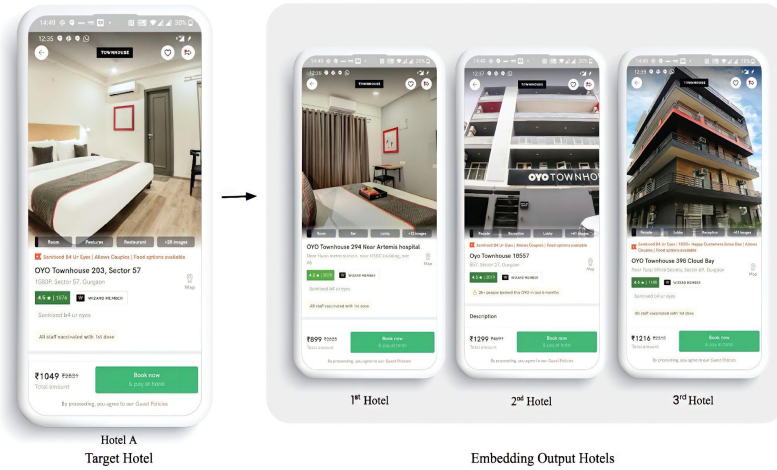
12:35
TOWNHOUSE
Room
Features
Restaurant
+28 images
Sanitised B4 Ur Eyes | Allows Couples | Food options available
OYO Townhouse 203, Sector 57
1580P, Sector 57, Gurgaon
Map
4.6 ★ | 1576
W WIZARD MEMBER
Sanitised b4 ur eyes
All staff vaccinated with 1st dose
₹1049 ₹3631
Total amount
Book now
& pay at hotel
By proceeding, you agree to our Guest Policies

Hotel A
Target Hotel

TOWNHOUSE
Room
Bar
Lobby
+32 images
OYO Townhouse 294 Near Artemis hospital
Map
4.5 ★ | 2510
W WIZARD MEMBER
Sanitised b4 ur eyes
All staff vaccinated with 1st dose
₹899 ₹3022
Total amount
Book now
& pay at hotel
By proceeding, you agree to our Guest Policies

1st Hotel

OYO TOWNHOUS
Reception
Lobby
+41 images
Sanitised B4 Ur Eyes | Allows Couples | Food options available
Oyo Townhouse 10557
807, Sector 27, Gurgaon
Map
4.5 ★ | 2513
W WIZARD MEMBER
28+ people booked this OYO in last 6 months
Description
₹1299 ₹4477
Total amount
Book now
& pay at hotel
By proceeding, you agree to our Guest Policies

2nd Hotel

TOWNHOUSE
Facade
Lobby
Reception
+43 images
Sanitised B4 Ur Eyes | 1000+ Happy Customers Since Dec | Allows Couples | Food options available
OYO Townhouse 398 Cloud Bay
Map
4.4 ★ | 1185
W WIZARD MEMBER
Sanitised b4 ur eyes
All staff vaccinated with 1st dose
₹1216 ₹4050
Total amount
Book now
& pay at hotel
By proceeding, you agree to our Guest Policies

3rd Hotel

Embedding Output Hotels